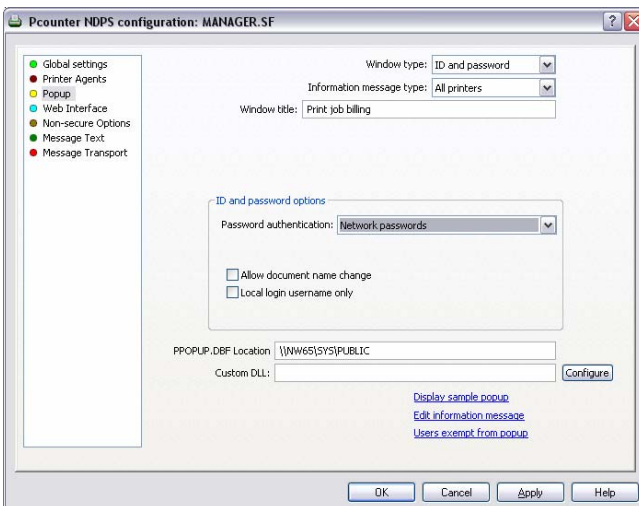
Pcounter NDPS configuration: MANAGER.SF

?

Global settings
Printer Agents
Popup
Web Interface
Non-secure Options
Message Text
Message Transport

Window type: ID and password
Information message type: All printers
Window title: Print job billing

ID and password options
Password authentication: Network passwords

Allow document name change
Local login username only

PPOPUP.DBF Location \\NW65\SYS\PUBLIC
Custom DLL:
Configure

Display sample popup
Edit information message
Users exempt from popup

OK
Cancel
Apply
Help